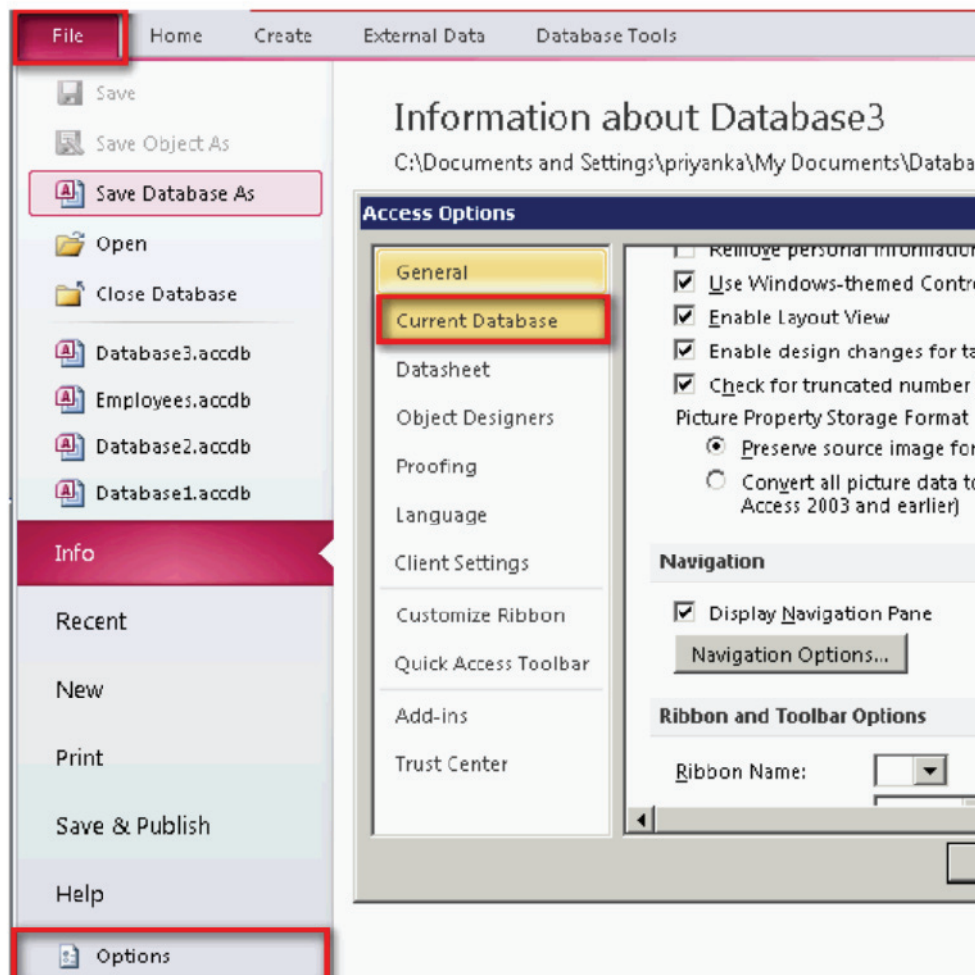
File
Home
Create
External Data
Database Tools

Save
Save Object As
Save Database As
Open
Close Database
Database3.accdb
Employees.accdb
Database2.accdb
Database1.accdb
Info
Recent
New
Print
Save & Publish
Help
Options

Information about Database3
C:\Documents and Settings\priyanka\My Documents\Databa

Access Options

General
Current Database
Datasheet
Object Designers
Proofing
Language
Client Settings
Customize Ribbon
Quick Access Toolbar
Add-ins
Trust Center

Remove personal information
Use Windows-themed Contr
Enable Layout View
Enable design changes for ta
Check for truncated number
Picture Property Storage Format
Preserve source image for
Convert all picture data to Access 2003 and earlier)

Navigation
Display Navigation Pane
Navigation Options...

Ribbon and Toolbar Options
Ribbon Name: